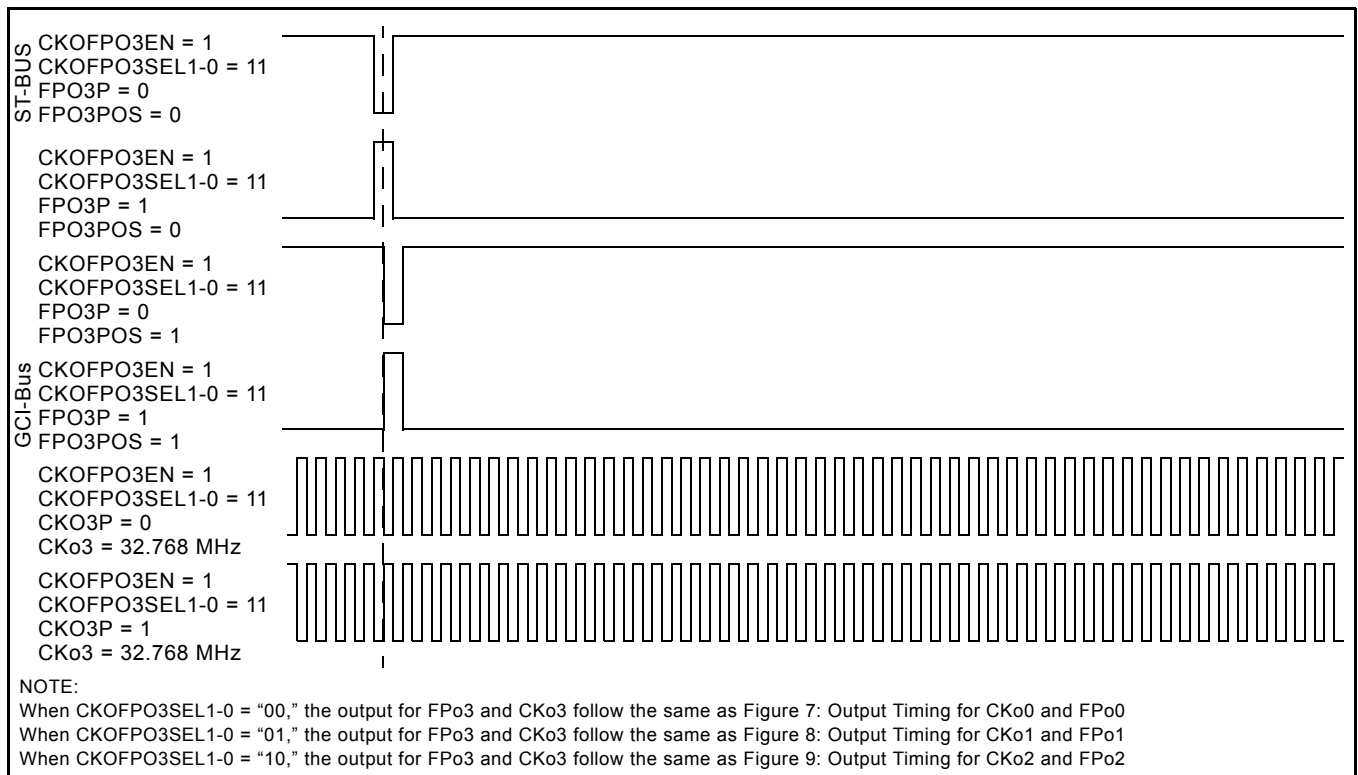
ST-BUS
CKOFPO3EN = 1
CKOFPO3SEL1-0 = 11
FPO3P = 0
FPO3POS = 0

CKOFPO3EN = 1
CKOFPO3SEL1-0 = 11
FPO3P = 1
FPO3POS = 0

CKOFPO3EN = 1
CKOFPO3SEL1-0 = 11
FPO3P = 0
FPO3POS = 1

GCI-Bus
CKOFPO3EN = 1
CKOFPO3SEL1-0 = 11
FPO3P = 1
FPO3POS = 1

CKOFPO3EN = 1
CKOFPO3SEL1-0 = 11
CKO3P = 0
CKo3 = 32.768 MHz

CKOFPO3EN = 1
CKOFPO3SEL1-0 = 11
CKO3P = 1
CKo3 = 32.768 MHz

NOTE:
When CKOFPO3SEL1-0 = "00," the output for FPo3 and CKo3 follow the same as Figure 7: Output Timing for CKo0 and FPo0
When CKOFPO3SEL1-0 = "01," the output for FPo3 and CKo3 follow the same as Figure 8: Output Timing for CKo1 and FPo1
When CKOFPO3SEL1-0 = "10," the output for FPo3 and CKo3 follow the same as Figure 9: Output Timing for CKo2 and FPo2